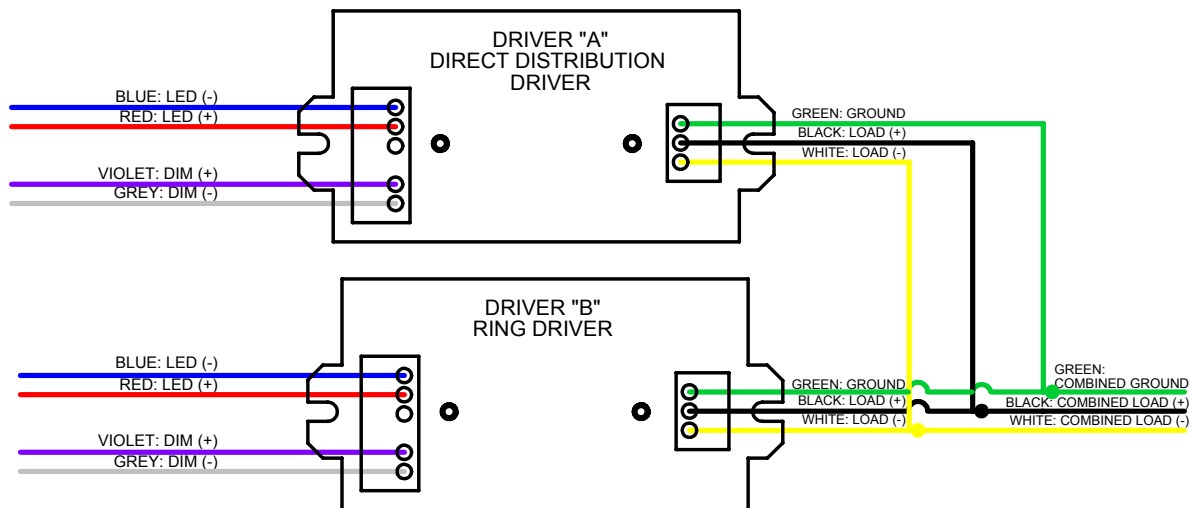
DRIVER "A"
DIRECT DISTRIBUTION
DRIVER

BLUE: LED (-)
RED: LED (+)
VIOLET: DIM (+)
GREY: DIM (-)

GREEN: GROUND
BLACK: LOAD (+)
WHITE: LOAD (-)

DRIVER "B"
RING DRIVER

BLUE: LED (-)
RED: LED (+)
VIOLET: DIM (+)
GREY: DIM (-)

GREEN: GROUND
BLACK: LOAD (+)
WHITE: LOAD (-)

GREEN:
COMBINED GROUND
BLACK: COMBINED LOAD (+)
WHITE: COMBINED LOAD (-)